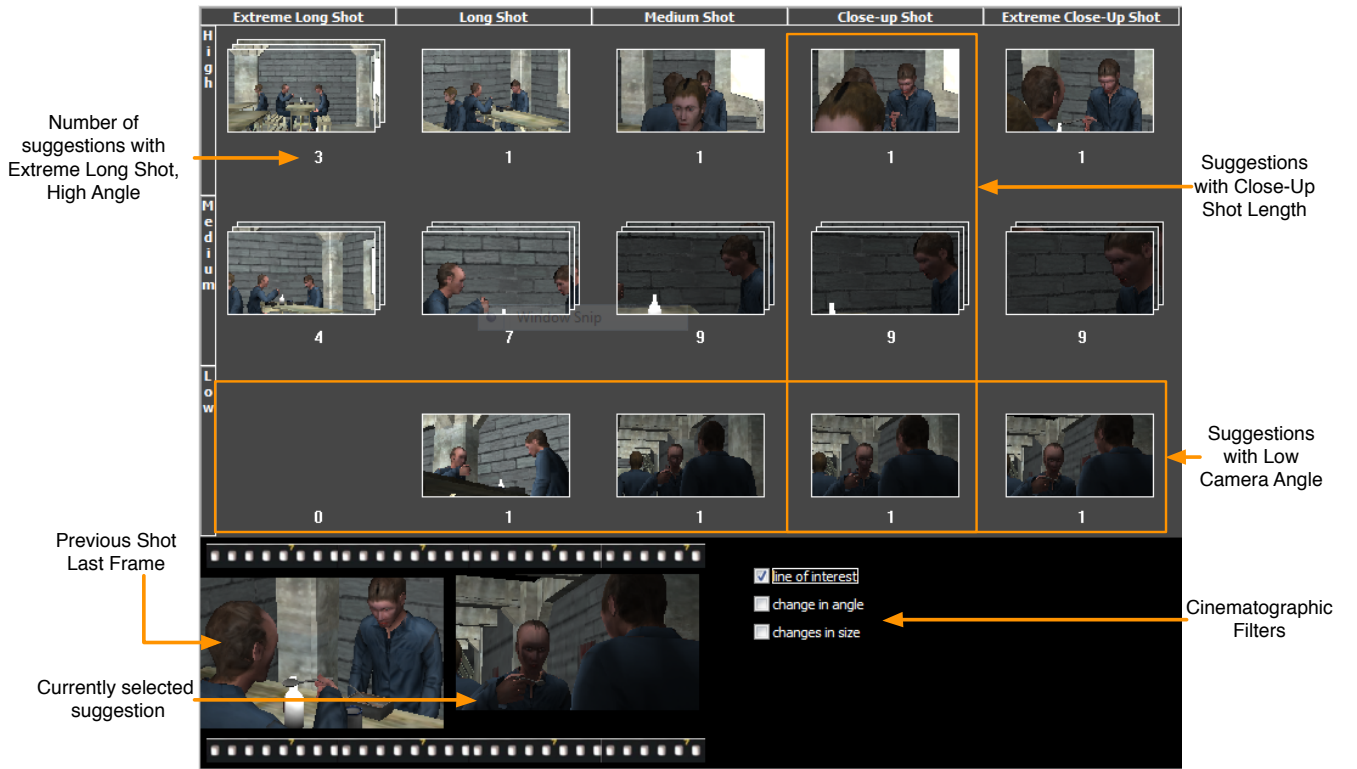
| | Extreme Long Shot | Long Shot | Medium Shot | Close-up Shot | Extreme Close-Up Shot |
|---|---|---|---|---|---|
| High | 3 | 1 | 1 | 1 | 1 |
| Medium | 4 | 7 | 9 | 9 | 9 |
| Low | 0 | 1 | 1 | 1 | 1 |

Number of suggestions with Extreme Long Shot, High Angle

Suggestions with Close-Up Shot Length

Window Snip

Suggestions with Low Camera Angle

Previous Shot Last Frame

Currently selected suggestion

line of interest
change in angle
changes in size

Cinematographic Filters